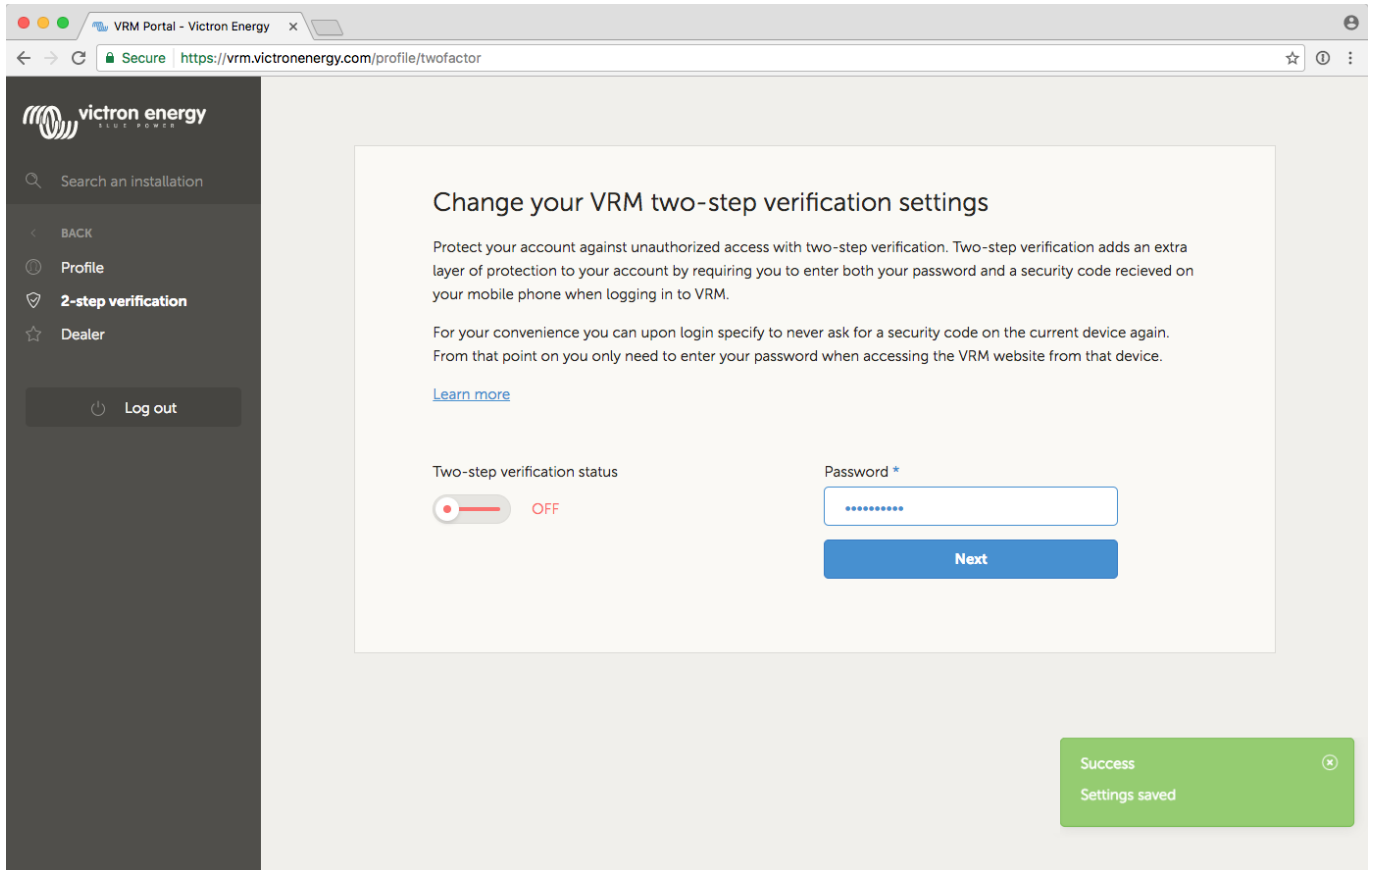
VRM Portal - Victron Energy ×

Secure https://vrm.victronenergy.com/profile/twofactor

victron energy
BLUE POWER

Search an installation

BACK

Profile

2-step verification

Dealer

Log out

Change your VRM two-step verification settings

Protect your account against unauthorized access with two-step verification. Two-step verification adds an extra layer of protection to your account by requiring you to enter both your password and a security code recieved on your mobile phone when logging in to VRM.

For your convenience you can upon login specify to never ask for a security code on the current device again. From that point on you only need to enter your password when accessing the VRM website from that device.

Learn more

Two-step verification status

OFF

Password *

••••••••••

Next

Success

Settings saved